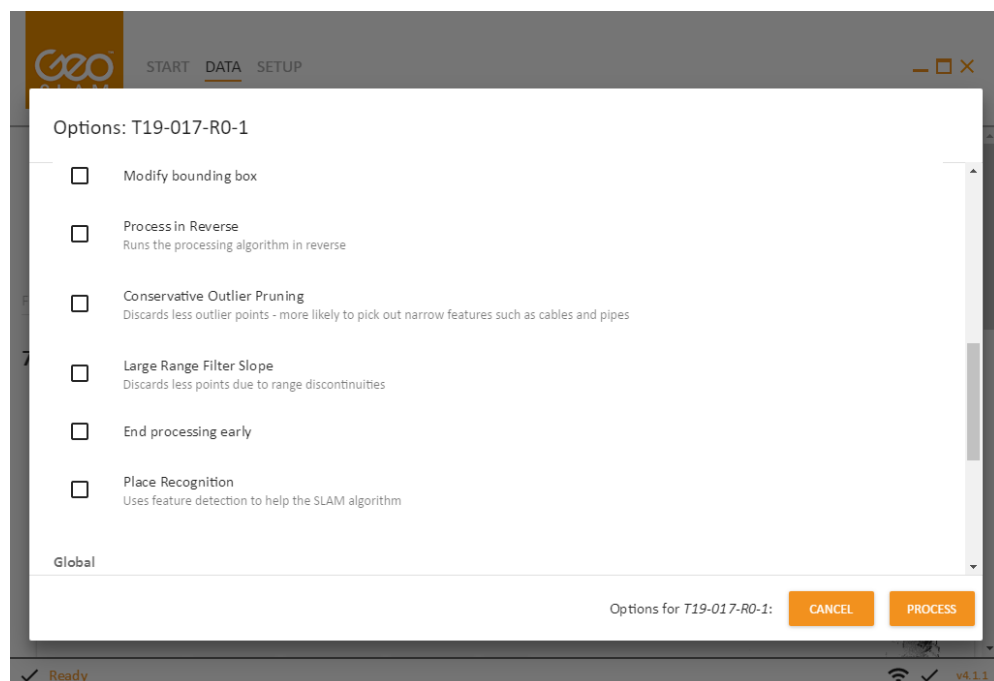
GeoSLAM

START DATA SETUP

Options: T19-017-R0-1

Modify bounding box

Process in Reverse
Runs the processing algorithm in reverse

Conservative Outlier Pruning
Discards less outlier points - more likely to pick out narrow features such as cables and pipes

Large Range Filter Slope
Discards less points due to range discontinuities

End processing early

Place Recognition
Uses feature detection to help the SLAM algorithm

Global

Options for *T19-017-R0-1*: CANCEL PROCESS

Ready

v4.1.1